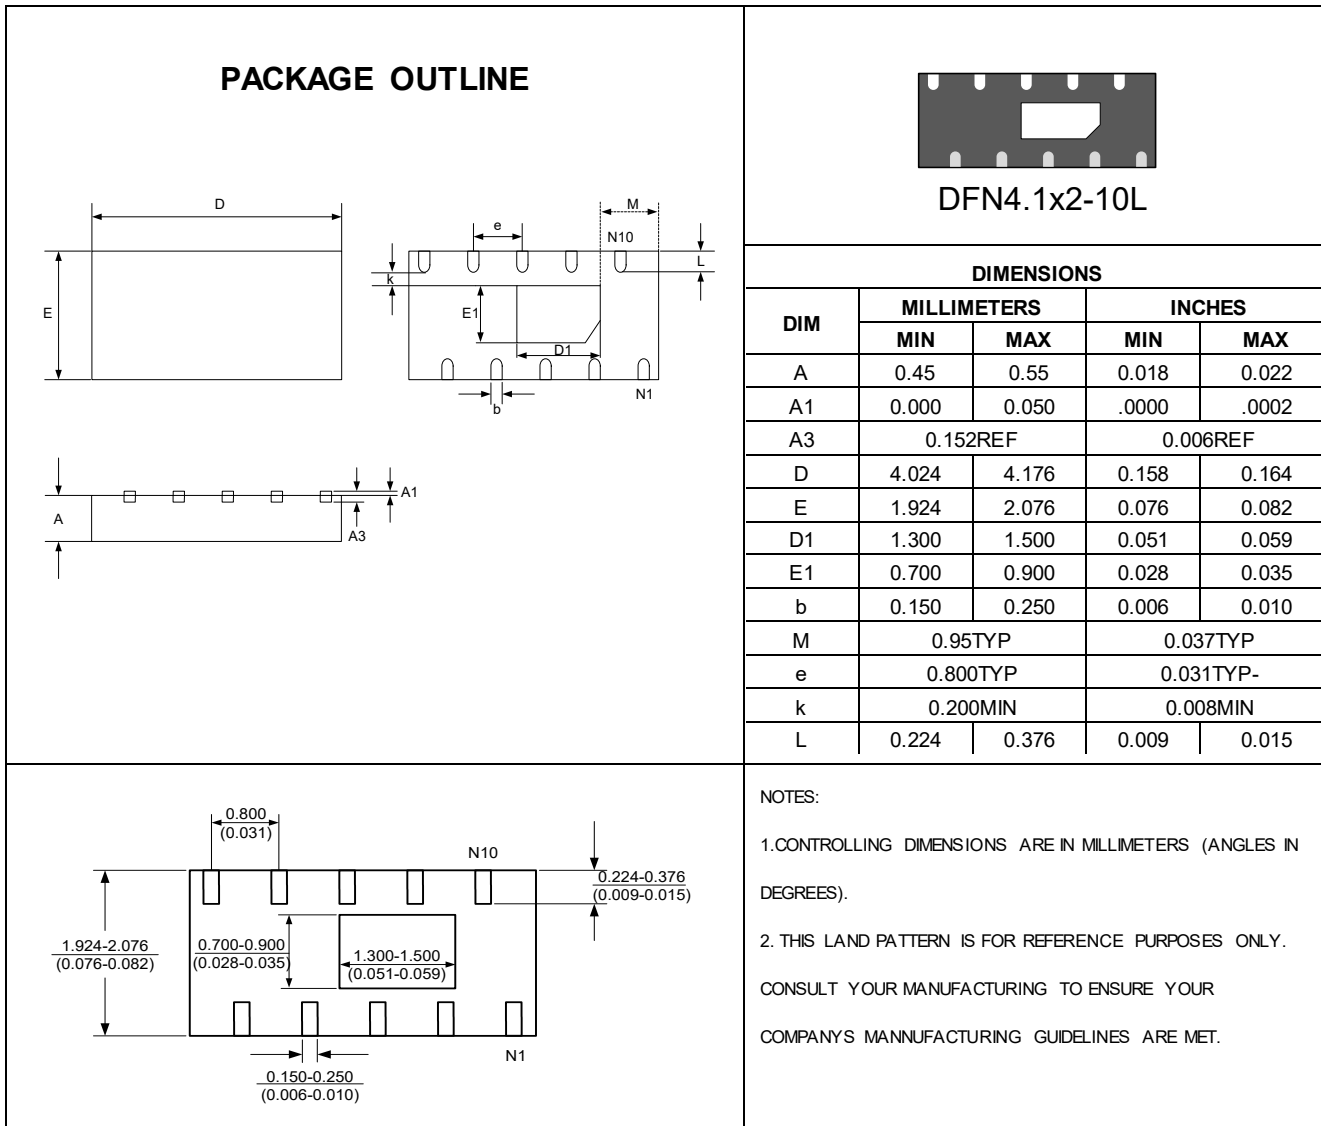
PACKAGE OUTLINE

D

E

e

M

N10

k

L

E1

D1

N1

b

A

A1

A3

DFN4.1x2-10L

DIMENSIONS

| DIM | MILLIMETERS MIN | MILLIMETERS MAX | INCHES MIN | INCHES MAX |
|---|---|---|---|---|
| A | 0.45 | 0.55 | 0.018 | 0.022 |
| A1 | 0.000 | 0.050 | .0000 | .0002 |
| A3 | 0.152REF | | 0.006REF | |
| D | 4.024 | 4.176 | 0.158 | 0.164 |
| E | 1.924 | 2.076 | 0.076 | 0.082 |
| D1 | 1.300 | 1.500 | 0.051 | 0.059 |
| E1 | 0.700 | 0.900 | 0.028 | 0.035 |
| b | 0.150 | 0.250 | 0.006 | 0.010 |
| M | 0.95TYP | | 0.037TYP | |
| e | 0.800TYP | | 0.031TYP- | |
| k | 0.200MIN | | 0.008MIN | |
| L | 0.224 | 0.376 | 0.009 | 0.015 |

0.800
(0.031)

N10

0.224-0.376
(0.009-0.015)

1.924-2.076
(0.076-0.082)

0.700-0.900
(0.028-0.035)

1.300-1.500
(0.051-0.059)

N1

0.150-0.250
(0.006-0.010)

NOTES:

1.CONTROLLING DIMENSIONS ARE IN MILLIMETERS (ANGLES IN DEGREES).

2. THIS LAND PATTERN IS FOR REFERENCE PURPOSES ONLY. CONSULT YOUR MANUFACTURING TO ENSURE YOUR COMPANYS MANNUFACTURING GUIDELINES ARE MET.